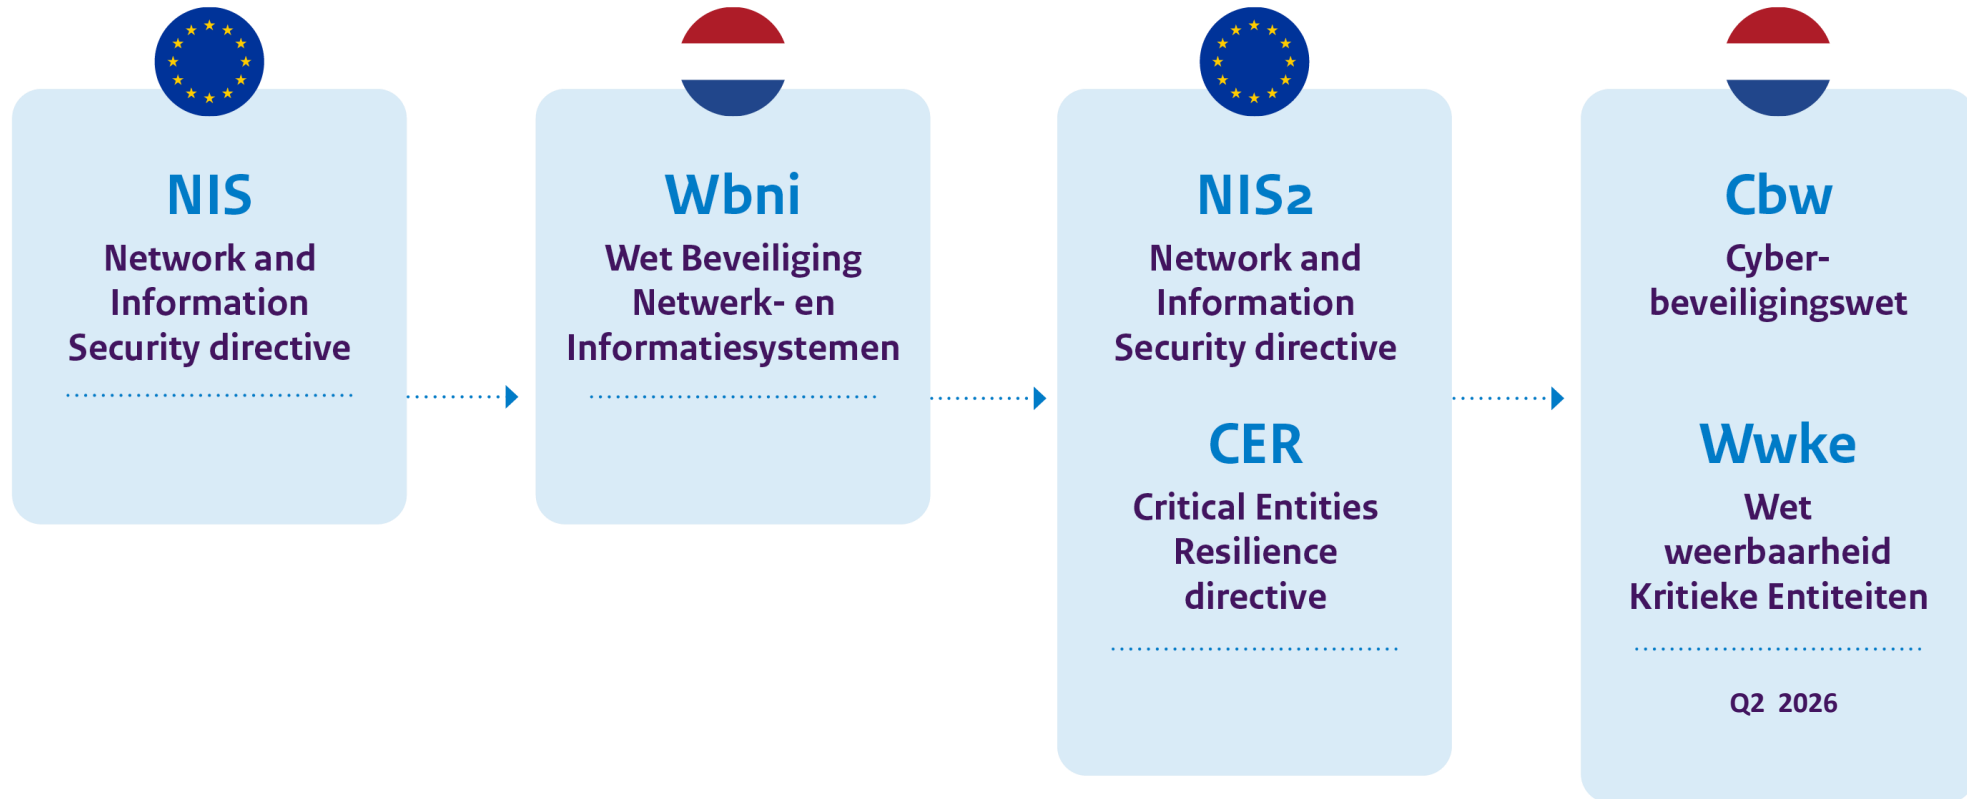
NIS

Network and Information Security directive

Wbni

Wet Beveiliging Netwerk- en Informatiesystemen

NIS2

Network and Information Security directive

CER

Critical Entities Resilience directive

Cbw

Cyber-beveiligingswet

Wwke

Wet weerbaarheid Kritieke Entiteiten

Q2 2026